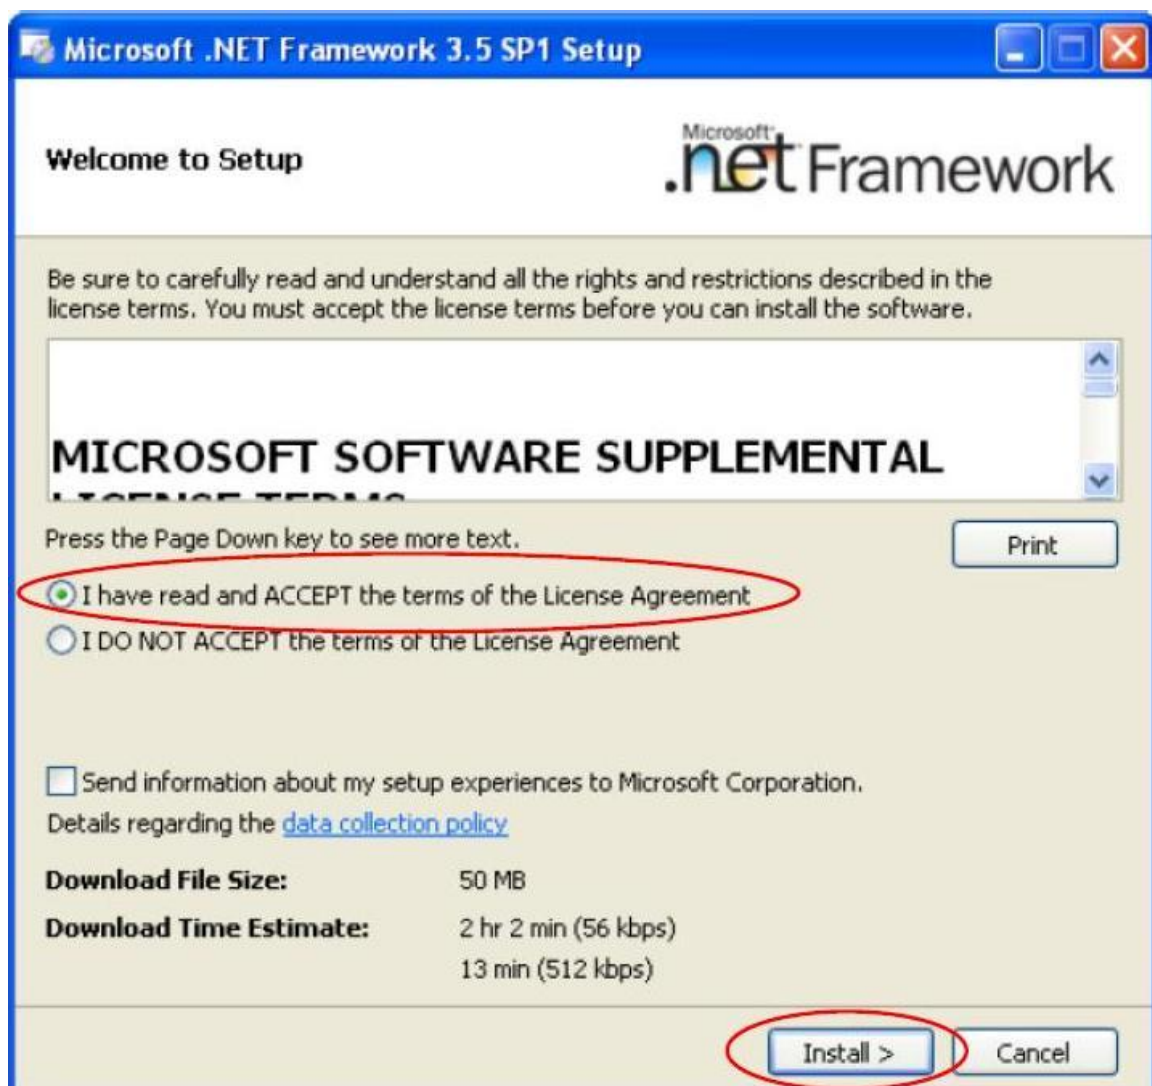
Microsoft .NET Framework 3.5 SP1 Setup

Welcome to Setup

Microsoft .net Framework

Be sure to carefully read and understand all the rights and restrictions described in the license terms. You must accept the license terms before you can install the software.

MICROSOFT SOFTWARE SUPPLEMENTAL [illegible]

Press the Page Down key to see more text.

Print

I have read and ACCEPT the terms of the License Agreement

I DO NOT ACCEPT the terms of the License Agreement

Send information about my setup experiences to Microsoft Corporation.

Details regarding the data collection policy

Download File Size: 50 MB

Download Time Estimate: 2 hr 2 min (56 kbps)
13 min (512 kbps)

Install >

Cancel